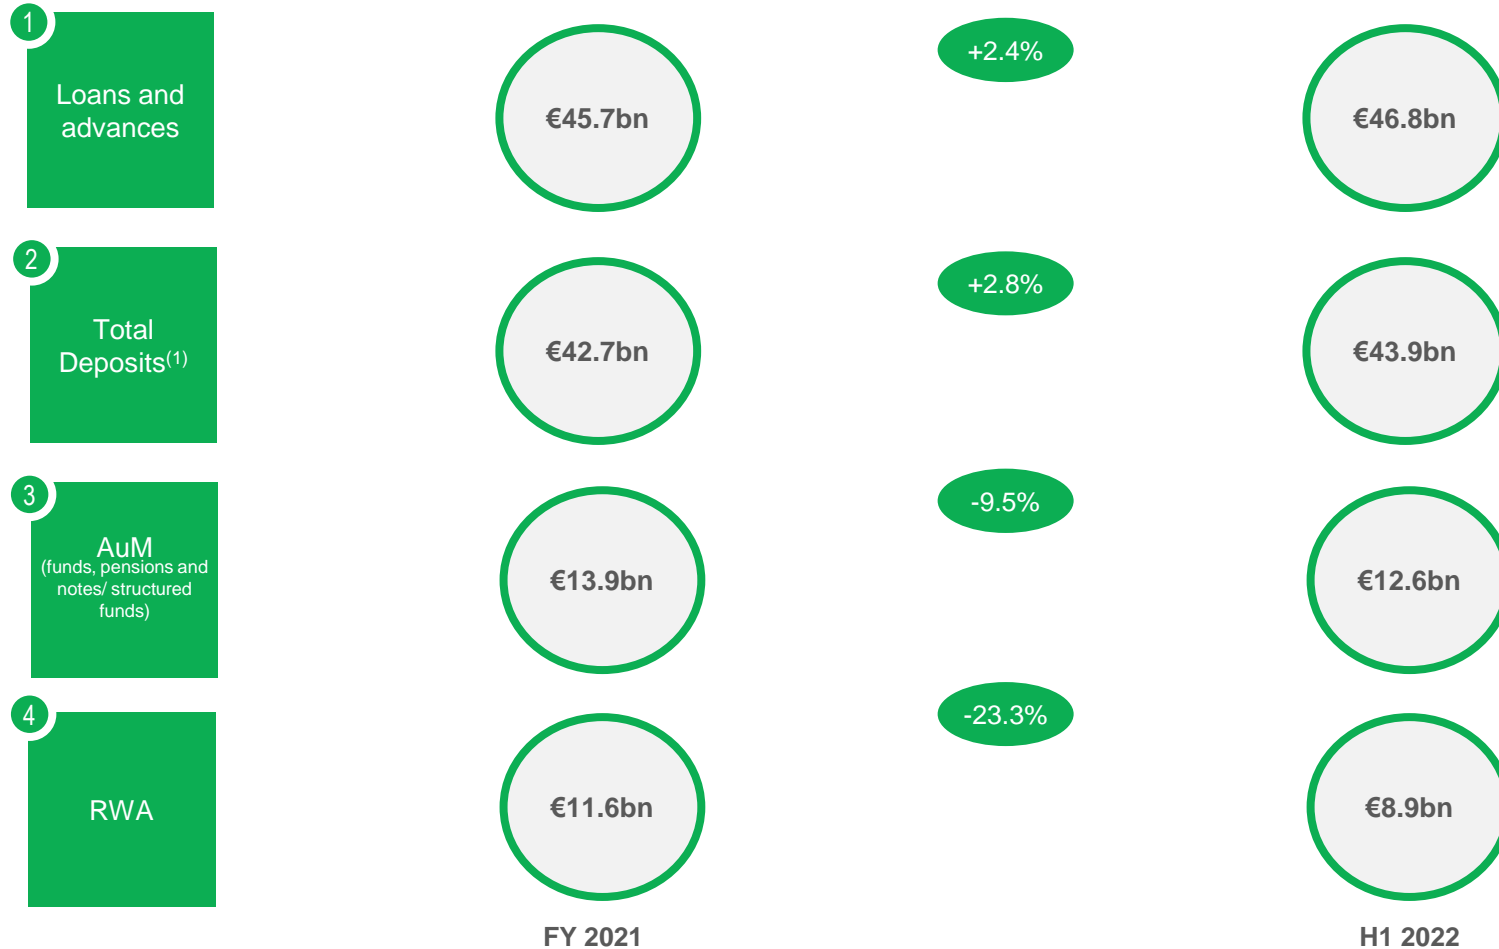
1
Loans and advances
€45.7bn
+2.4%
€46.8bn

2
Total Deposits$^{(1)}$
€42.7bn
+2.8%
€43.9bn

3
AuM
(funds, pensions and notes/ structured funds)
€13.9bn
-9.5%
€12.6bn

4
RWA
€11.6bn
-23.3%
€8.9bn

FY 2021
H1 2022